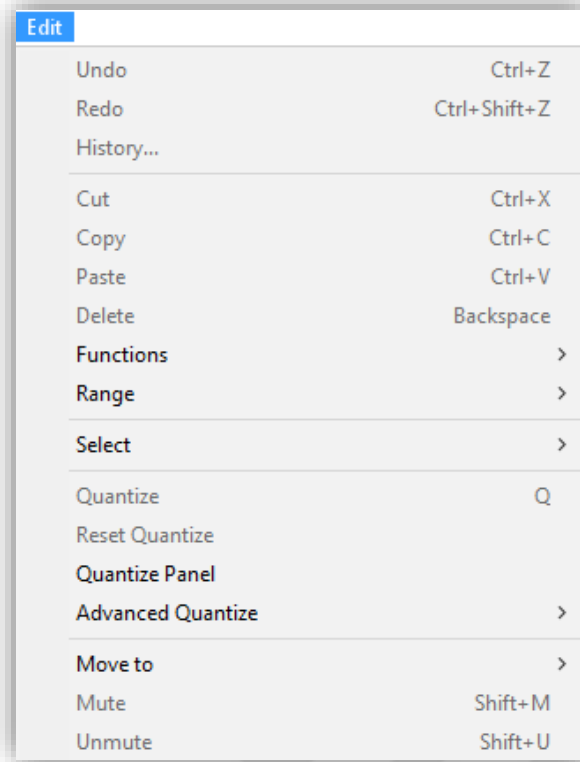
Edit

Undo Ctrl+Z
Redo Ctrl+Shift+Z
History...

Cut Ctrl+X
Copy Ctrl+C
Paste Ctrl+V
Delete Backspace
Functions >
Range >

Select >

Quantize Q
Reset Quantize
Quantize Panel
Advanced Quantize >

Move to >
Mute Shift+M
Unmute Shift+U